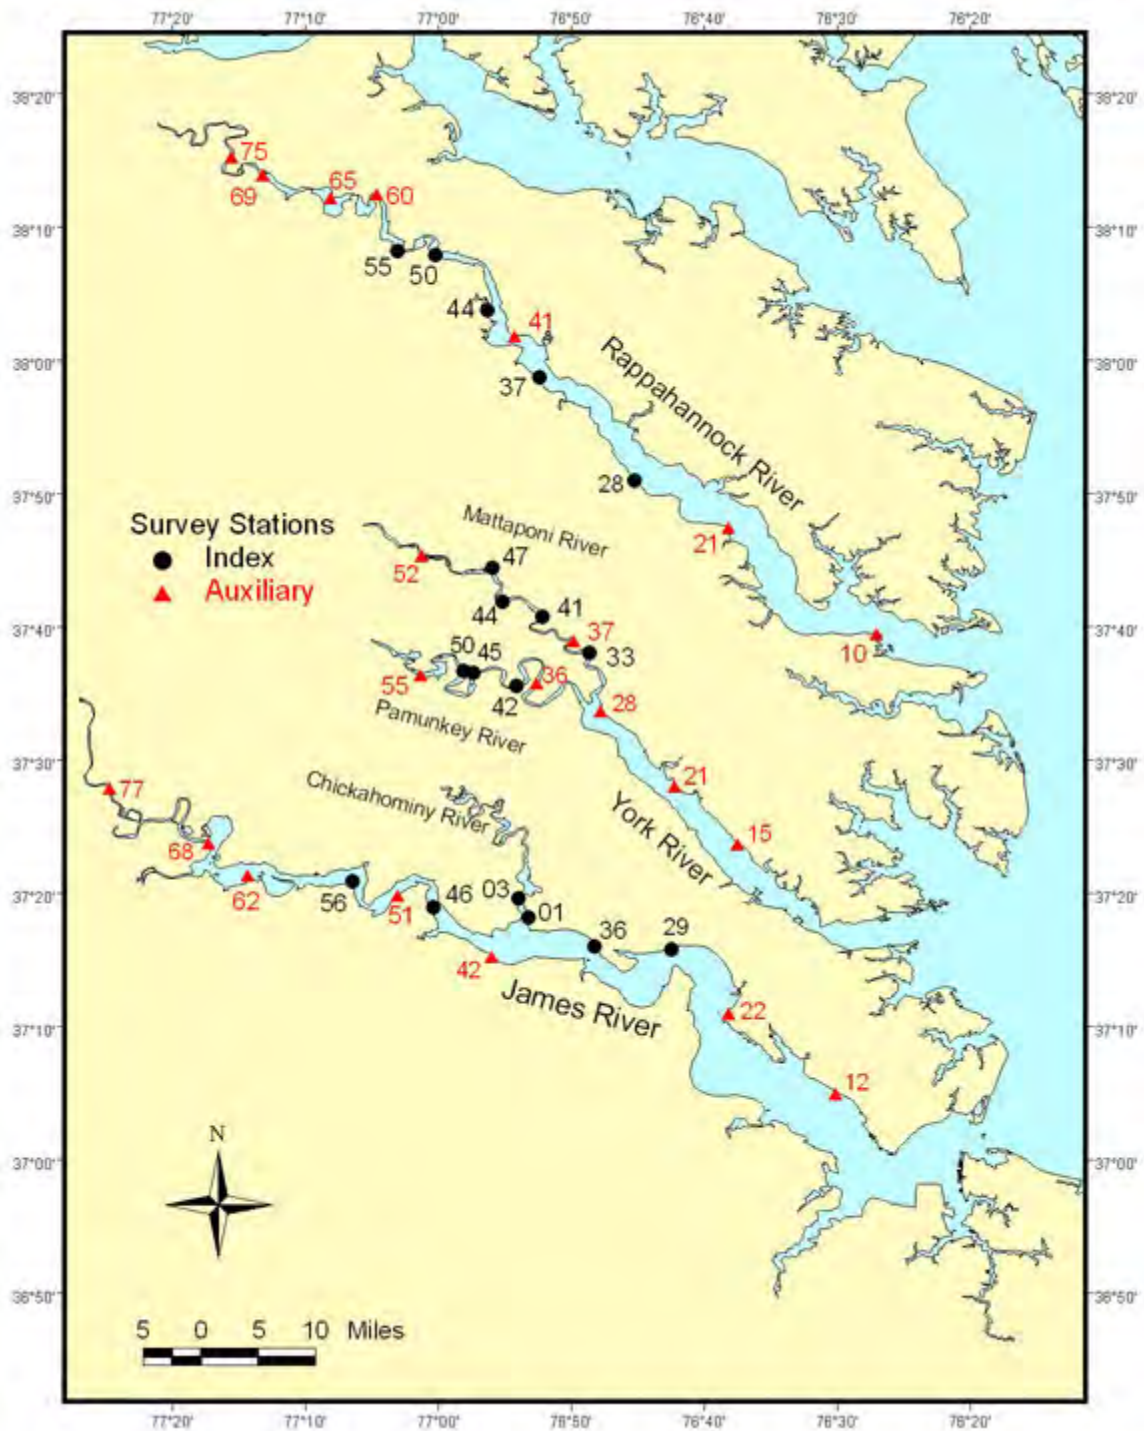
77°20' 77°10' 77°00' 76°50' 76°40' 76°30' 76°20'

38°20' 38°10' 38°00' 37°50' 37°40' 37°30' 37°20' 37°10' 37°00' 36°50'

75
69
65
60
55
50
44
41
37
Rappahannock River
28
21
10

Survey Stations
Index
Auxiliary

Mattaponi River
52
47
44
41
37
33
50
45
55
36
42
28
Pamunkey River
21
York River
15

77
Chickahominy River
68
62
56
51
46
03
01
36
29
42
James River
22
12

N

5 0 5 10 Miles